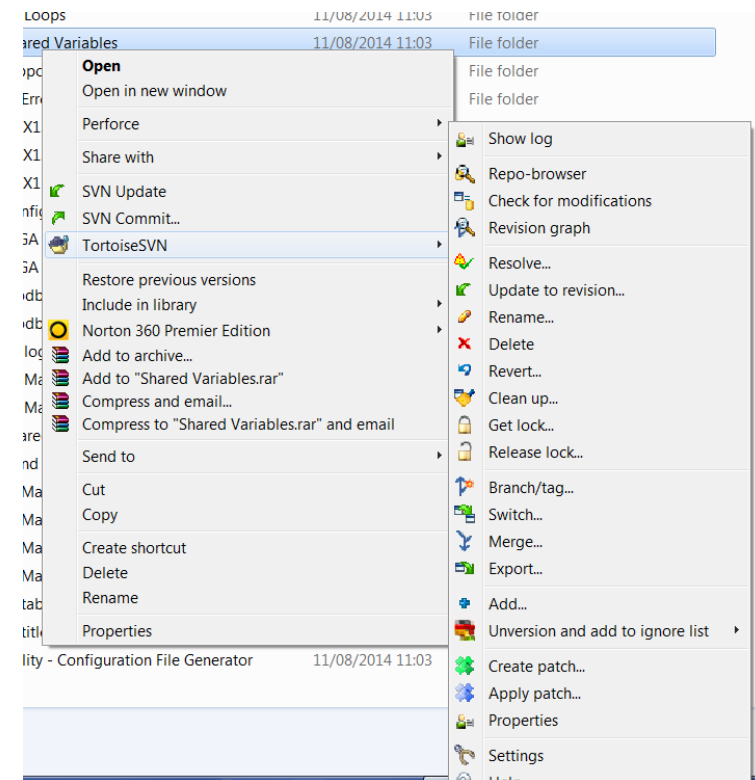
Loops 11/08/2014 11:03 File folder
ared Variables 11/08/2014 11:03 File folder
opo File folder
Erro File folder
X1
X1
X1
nfig
GA
GA
odb
odb
log
Ma
Ma
are
nd
Ma
Ma
Ma
Ma
tab
title
ility - Configuration File Generator 11/08/2014 11:03 File folder

Open
Open in new window
Perforce
Share with
SVN Update
SVN Commit...
TortoiseSVN
Restore previous versions
Include in library
Norton 360 Premier Edition
Add to archive...
Add to "Shared Variables.rar"
Compress and email...
Compress to "Shared Variables.rar" and email
Send to
Cut
Copy
Create shortcut
Delete
Rename
Properties

Show log
Repo-browser
Check for modifications
Revision graph
Resolve...
Update to revision...
Rename...
Delete
Revert...
Clean up...
Get lock...
Release lock...
Branch/tag...
Switch...
Merge...
Export...
Add...
Unversion and add to ignore list
Create patch...
Apply patch...
Properties
Settings
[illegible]